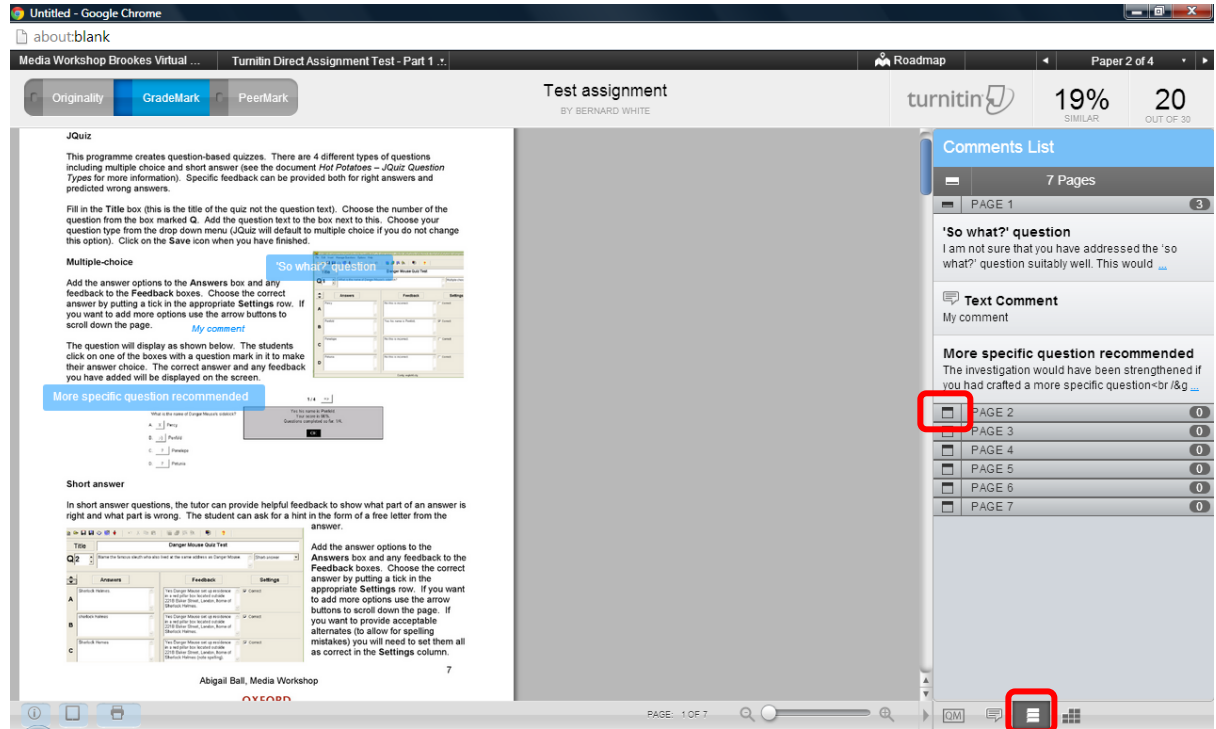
Untitled - Google Chrome

about:blank

Media Workshop Brookes Virtual ... Turnitin Direct Assignment Test - Part 1 Roadmap Paper 2 of 4

Originality GradeMark PeerMark

Test assignment
BY BERNARD WHITE

turnitin 19% SIMILAR 20 OUT OF 30

JQuiz

This programme creates question-based quizzes. There are 4 different types of questions including multiple choice and short answer (see the document Hot Potatoes – JQuiz Question Types for more information). Specific feedback can be provided both for right answers and predicted wrong answers.

Fill in the Title box (this is the title of the quiz not the question text). Choose the number of the question from the box marked Q. Add the question text to the box next to this. Choose your question type from the drop down menu (JQuiz will default to multiple choice if you do not change this option). Click on the Save icon when you have finished.

Multiple-choice

'So what?' question

Add the answer options to the Answers box and any feedback to the Feedback boxes. Choose the correct answer by putting a tick in the appropriate Settings row. If you want to add more options use the arrow buttons to scroll down the page.

My comment

The question will display as shown below. The students click on one of the boxes with a question mark in it to make their answer choice. The correct answer and any feedback you have added will be displayed on the screen.

More specific question recommended

Short answer

In short answer questions, the tutor can provide helpful feedback to show what part of an answer is right and what part is wrong. The student can ask for a hint in the form of a free letter from the answer.

Add the answer options to the Answers box and any feedback to the Feedback boxes. Choose the correct answer by putting a tick in the appropriate Settings row. If you want to add more options use the arrow buttons to scroll down the page. If you want to provide acceptable alternates (to allow for spelling mistakes) you will need to set them all as correct in the Settings column.

7

Abigail Ball, Media Workshop

OXFORD

PAGE: 1 OF 7

Comments List

7 Pages

PAGE 1 3

'So what?' question
I am not sure that you have addressed the 'so what?' question suitably well. This would ...

Text Comment
My comment

More specific question recommended
The investigation would have been strengthened if you had crafted a more specific question<br /&g ...

PAGE 2 0
PAGE 3 0
PAGE 4 0
PAGE 5 0
PAGE 6 0
PAGE 7 0

QM